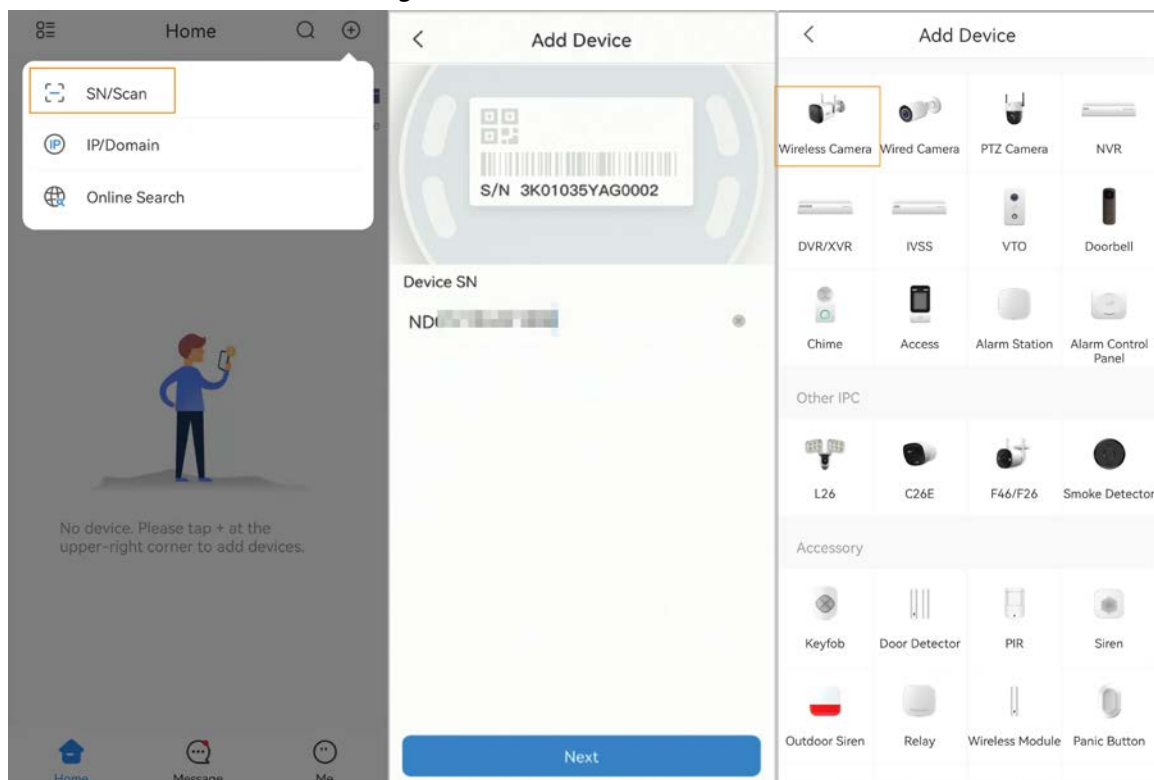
Home

SN/Scan

IP/Domain

Online Search

No device. Please tap + at the upper-right corner to add devices.

Home Message Me

Add Device

S/N 3K01035YAG0002

Device SN

ND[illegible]

Next

Add Device

Wireless Camera

Wired Camera

PTZ Camera

NVR

DVR/XVR

IVSS

VTO

Doorbell

Chime

Access

Alarm Station

Alarm Control Panel

Other IPC

L26

C26E

F46/F26

Smoke Detector

Accessory

Keyfob

Door Detector

PIR

Siren

Outdoor Siren

Relay

Wireless Module

Panic Button